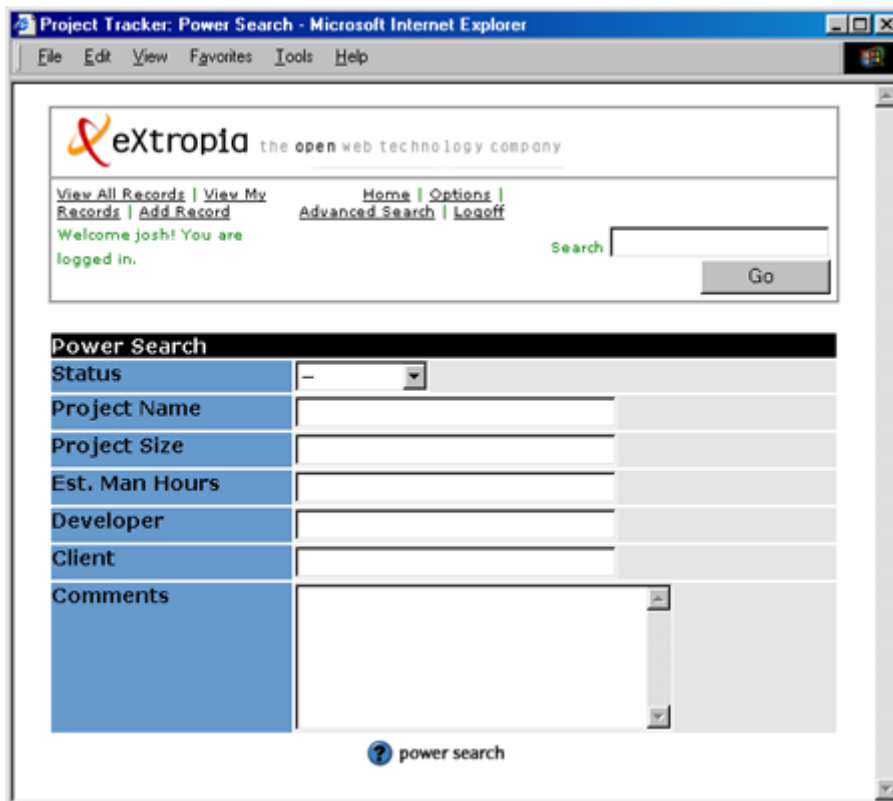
Project Tracker: Power Search - Microsoft Internet Explorer

File Edit View Favorites Tools Help

eXtropia the open web technology company

View All Records | View My Records | Add Record

Home | Options | Advanced Search | Logoff

Welcome josh! You are logged in.

Search

Go

Power Search

| Status | – |
|---|---|
| Project Name | |
| Project Size | |
| Est. Man Hours | |
| Developer | |
| Client | |
| Comments | |

power search